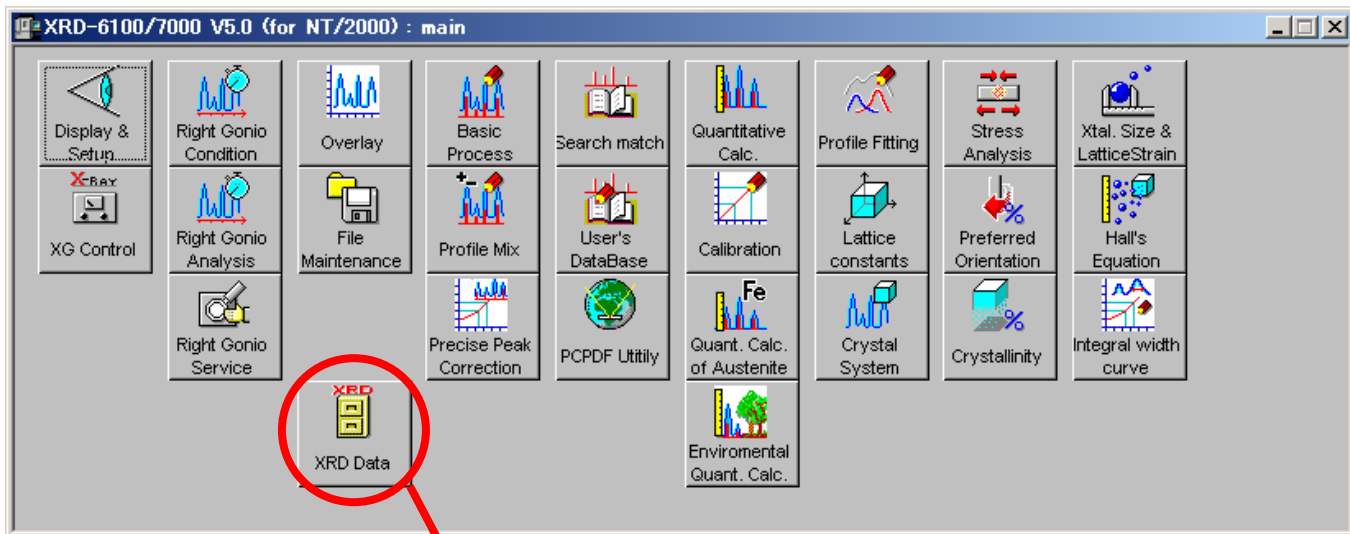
XRD-6100/7000 V5.0 (for NT/2000) : main

Display & Setup

X-RAY

XG Control

Right Gonio Condition

Right Gonio Analysis

Right Gonio Service

Overlay

File Maintenance

XRD

XRD Data

Basic Process

Profile Mix

Precise Peak Correction

Search match

User's DataBase

PCPDF Utitily

Quantitative Calc.

Calibration

Fe

Quant. Calc. of Austenite

Enviromental Quant. Calc.

Profile Fitting

Lattice constants

Crystal System

Stress Analysis

Preferred Orientation

Crystallinity

Xtal. Size & LatticeStrain

Hall's Equation

Integral width curve